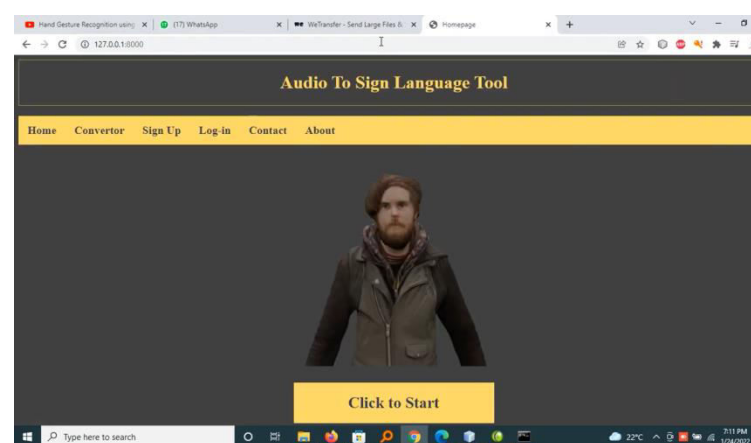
Hand Gesture Recognition using ×
(17) WhatsApp ×
WeTransfer - Send Large Files & ×
Homepage ×
+

127.0.0.1:8000

Audio To Sign Language Tool

Home Convertor Sign Up Log-in Contact About

Click to Start

Type here to search

22°C

7:11 PM
1/24/20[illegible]